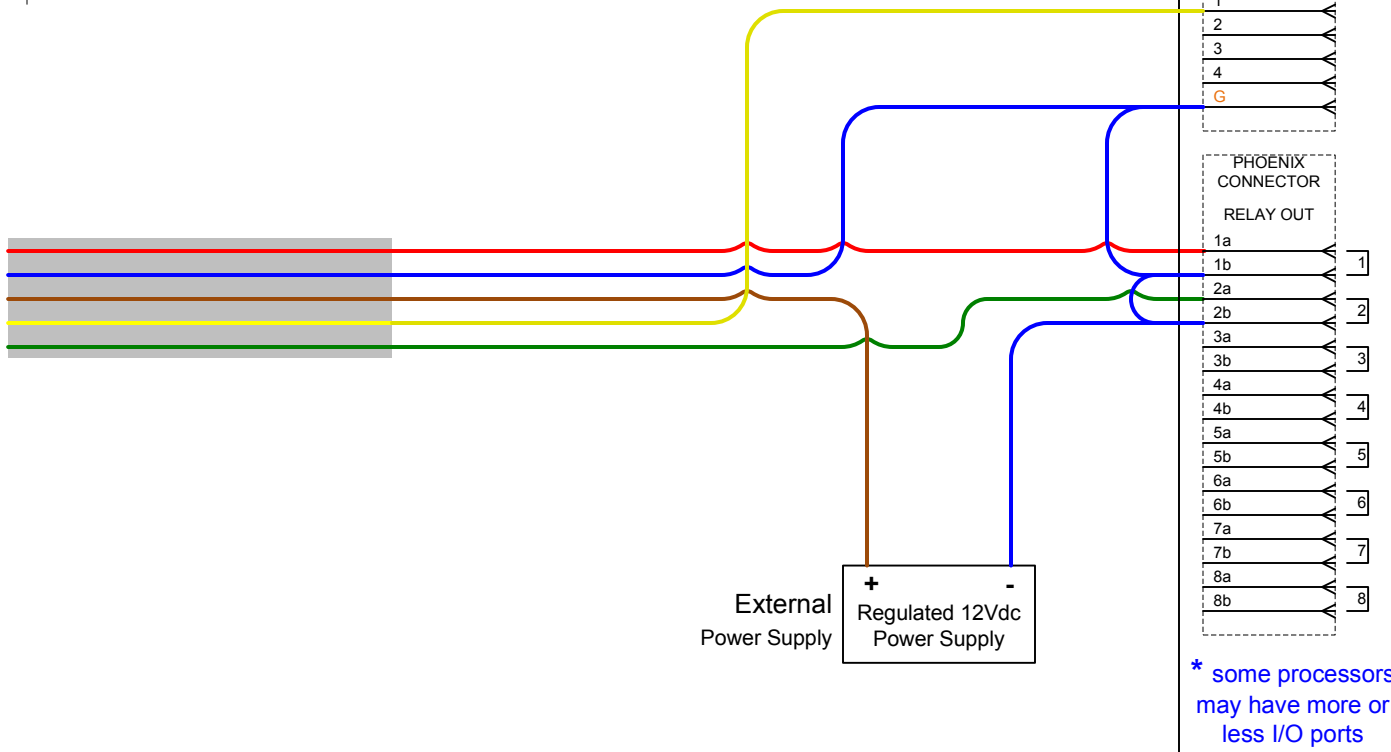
2
3
4
G

PHOENIX CONNECTOR

RELAY OUT

1a
1b
2a
2b
3a
3b
4a
4b
5a
5b
6a
6b
7a
7b
8a
8b

1
2
3
4
5
6
7
8

External
Power Supply

+
-
Regulated 12Vdc
Power Supply

* some processors may have more or less I/O ports